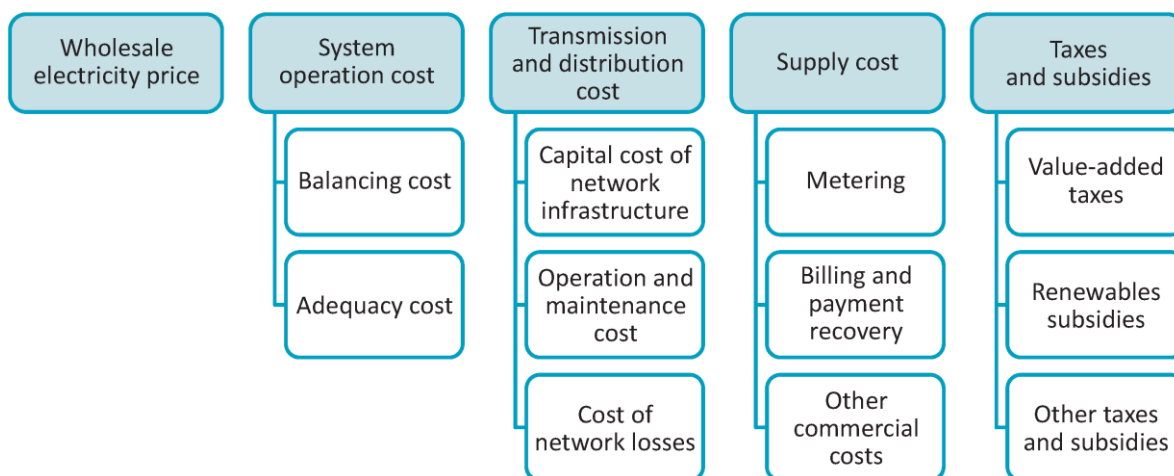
Wholesale electricity price

System operation cost

Balancing cost

Adequacy cost

Transmission and distribution cost

Capital cost of network infrastructure

Operation and maintenance cost

Cost of network losses

Supply cost

Metering

Billing and payment recovery

Other commercial costs

Taxes and subsidies

Value-added taxes

Renewables subsidies

Other taxes and subsidies